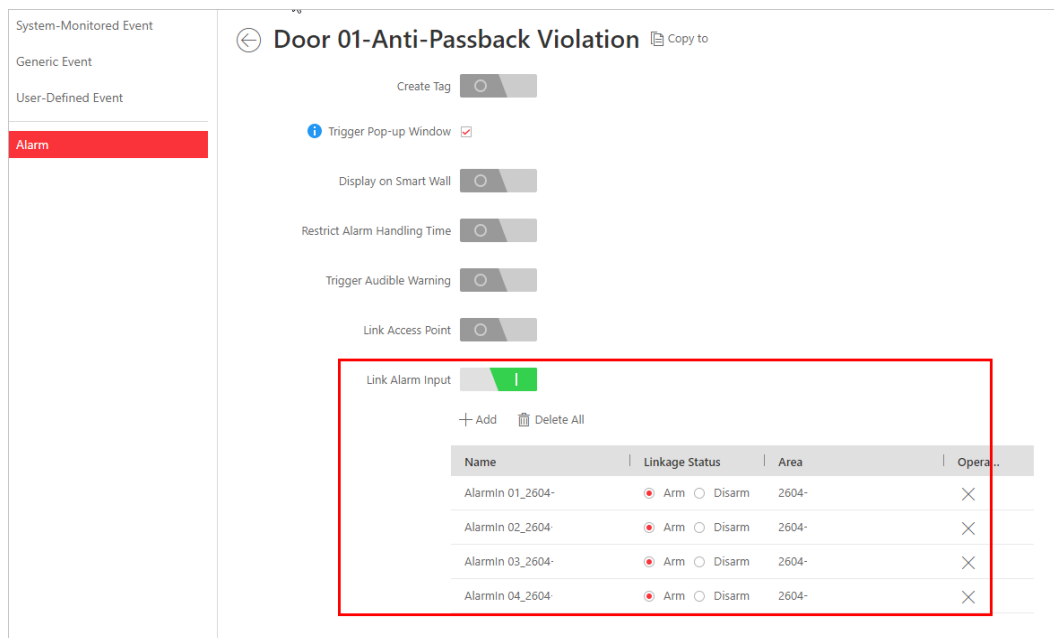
System-Monitored Event
Generic Event
User-Defined Event
Alarm

Door 01-Anti-Passback Violation
Copy to

Create Tag
Trigger Pop-up Window
Display on Smart Wall
Restrict Alarm Handling Time
Trigger Audible Warning
Link Access Point
Link Alarm Input

+ Add
Delete All

| Name | Linkage Status | Area | Opera... |
|---|---|---|---|
| AlarmIn 01_2604- | Arm Disarm | 2604- | |
| AlarmIn 02_2604- | Arm Disarm | 2604- | |
| AlarmIn 03_2604- | Arm Disarm | 2604- | |
| AlarmIn 04_2604- | Arm Disarm | 2604- | |